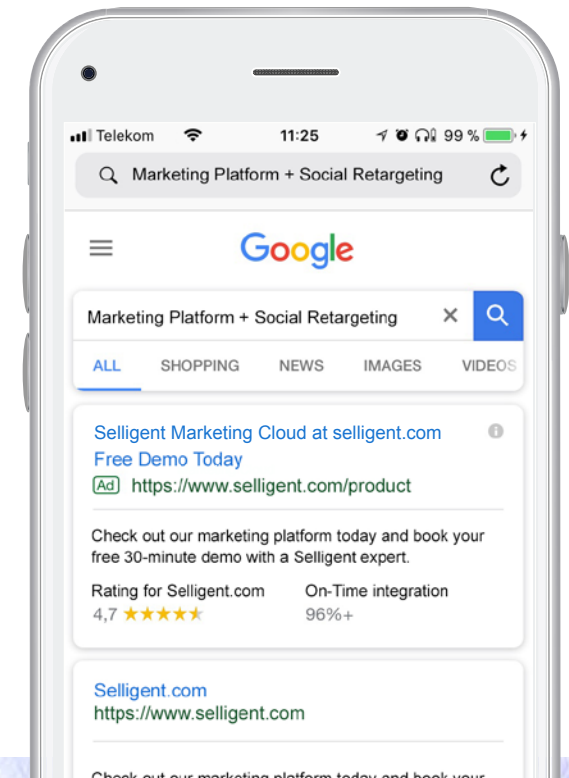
Telekom 11:25 99 %

Marketing Platform + Social Retargeting

Google

Marketing Platform + Social Retargeting

ALL SHOPPING NEWS IMAGES VIDEOS

Selligent Marketing Cloud at selligent.com
Free Demo Today
Ad https://www.selligent.com/product

Check out our marketing platform today and book your free 30-minute demo with a Selligent expert.

Rating for Selligent.com
4,7 ★★★★★

On-Time integration
96%+

Selligent.com
https://www.selligent.com

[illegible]